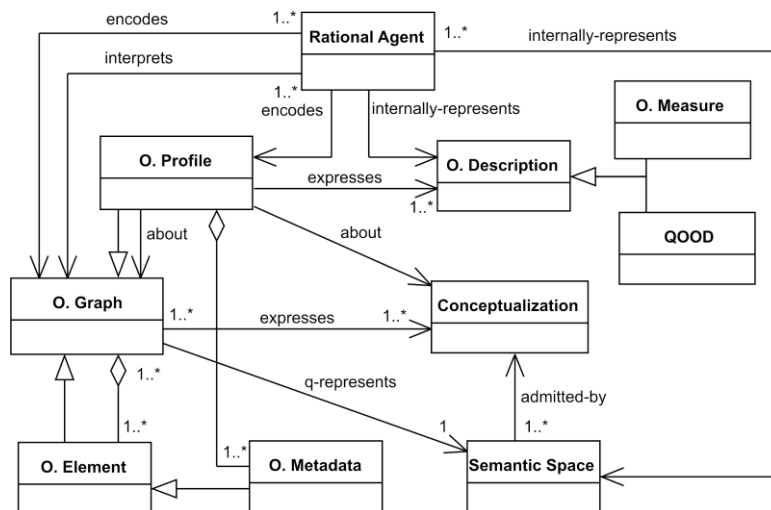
encodes
1..*
Rational Agent
1..*
internally-represents
interprets
1..*
encodes
internally-represents
O. Measure
O. Profile
O. Description
expresses
1..*
QOOD
about
about
O. Graph
1..*
expresses
1..*
Conceptualization
1..*
q-represents
admitted-by
1..*
1
1..*
1..*
O. Element
O. Metadata
Semantic Space